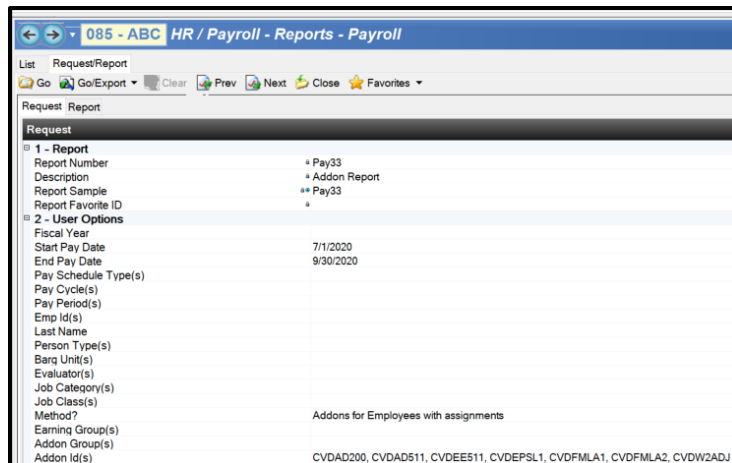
085 - ABC HR / Payroll - Reports - Payroll

List Request/Report

Go Go/Export Clear Prev Next Close Favorites

Request Report

Request

| | |
|---|---|
| 1 - Report | |
| Report Number | Pay33 |
| Description | Addon Report |
| Report Sample | Pay33 |
| Report Favorite ID | |
| 2 - User Options | |
| Fiscal Year | |
| Start Pay Date | 7/1/2020 |
| End Pay Date | 9/30/2020 |
| Pay Schedule Type(s) | |
| Pay Cycle(s) | |
| Pay Period(s) | |
| Emp Id(s) | |
| Last Name | |
| Person Type(s) | |
| Barg Unit(s) | |
| Evaluator(s) | |
| Job Category(s) | |
| Job Class(s) | |
| Method? | Addons for Employees with assignments |
| Earning Group(s) | |
| Addon Group(s) | |
| Addon Id(s) | CVDAD200, CVDAD511, CVDEE511, CVDEPSL1, CVDFMLA1, CVDFMLA2, CVDW2ADJ |